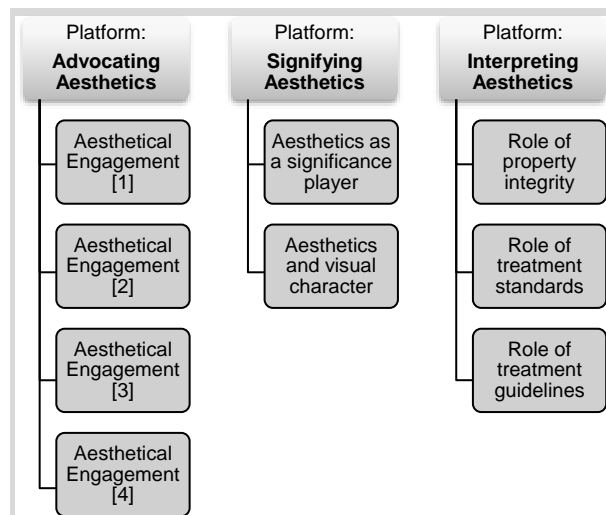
Platform: **Advocating Aesthetics**

Aesthetical Engagement [1]

Aesthetical Engagement [2]

Aesthetical Engagement [3]

Aesthetical Engagement [4]

Platform: **Signifying Aesthetics**

Aesthetics as a significance player

Aesthetics and visual character

Platform: **Interpreting Aesthetics**

Role of property integrity

Role of treatment standards

Role of treatment guidelines